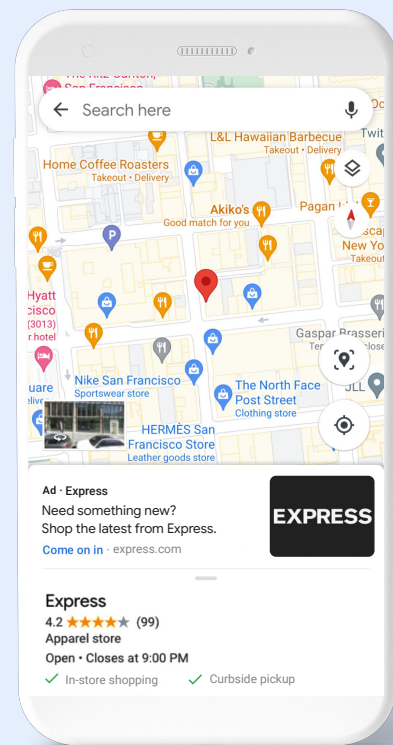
The Ritz-Carlton,
Search here
Oc
L&L Hawaiian Barbecue
Takeout · Delivery
Twit
Home Coffee Roasters
Takeout · Delivery
Pagan Id
Akiko's
Good match for you
scap
New Yo
Take
Hyatt
cisco
(3013)
r hotel
Gaspar Brasseri
Nike San Francisco
Sportswear store
uare
The North Face
Post Street
Clothing store
JLL
HERMÈS San
Francisco Store
Leather goods store

Ad · Express
Need something new?
Shop the latest from Express.
Come on in · express.com
EXPRESS

Express
4.2 ★★★★★ (99)
Apparel store
Open · Closes at 9:00 PM
✓ In-store shopping ✓ Curbside pickup